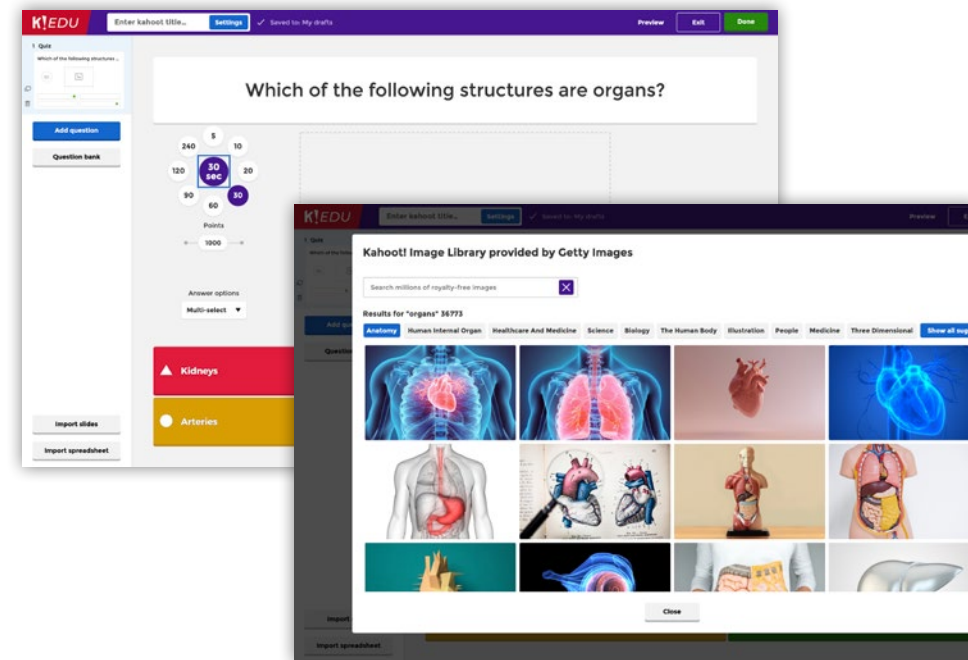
K!EDU

Enter kahoot title...

Settings

Saved to: My drafts

Preview

Exit

Done

1 Quiz

Which of the following structures...

Add question

Question bank

Which of the following structures are organs?

5

10

20

30

60

90

120

240

30 sec

Points

1000

Answer options

Multi-select

Kidneys

Arteries

Import slides

Import spreadsheet

K!EDU

Enter kahoot title...

Settings

Saved to: My drafts

Preview

Kahoot! Image Library provided by Getty Images

Search millions of royalty-free images

Results for "organs" 36773

Anatomy

Human Internal Organ

Healthcare And Medicine

Science

Biology

The Human Body

Illustration

People

Medicine

Three Dimensional

Show all sug

Close

Import

Import spreadsheet